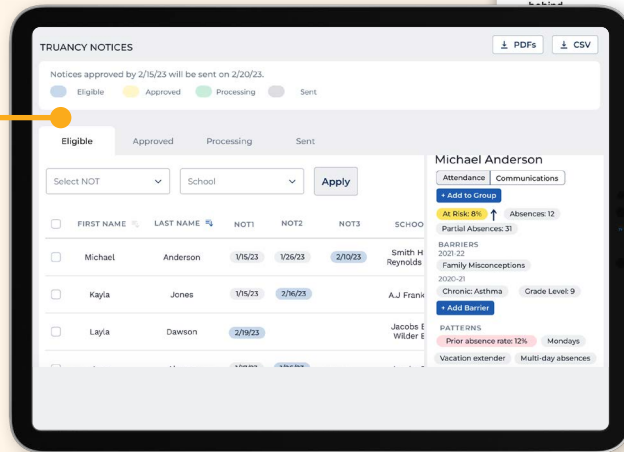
behind

TRUANCY NOTICES

PDFs CSV

Notices approved by 2/15/23 will be sent on 2/20/23.

Eligible Approved Processing Sent

Eligible Approved Processing Sent

Select NOT School Apply

| | FIRST NAME | LAST NAME | NOT1 | NOT2 | NOT3 | SCHOO |
|---|---|---|---|---|---|---|
| | Michael | Anderson | 1/15/23 | 1/26/23 | 2/10/23 | Smith H Reynolds |
| | Kayla | Jones | 1/15/23 | 2/16/23 | | A.J Frank |
| | Layla | Dawson | 2/19/23 | | | Jacobs E Wilder E |

Michael Anderson

Attendance Communications

+ Add to Group

At Risk: 8% Absences: 12

Partial Absences: 31

BARRIERS

2021-22

Family Misconceptions

2020-21

Chronic: Asthma Grade Level: 9

+ Add Barrier

PATTERNS

Prior absence rate: 12% Mondays

Vacation extender Multi-day absences